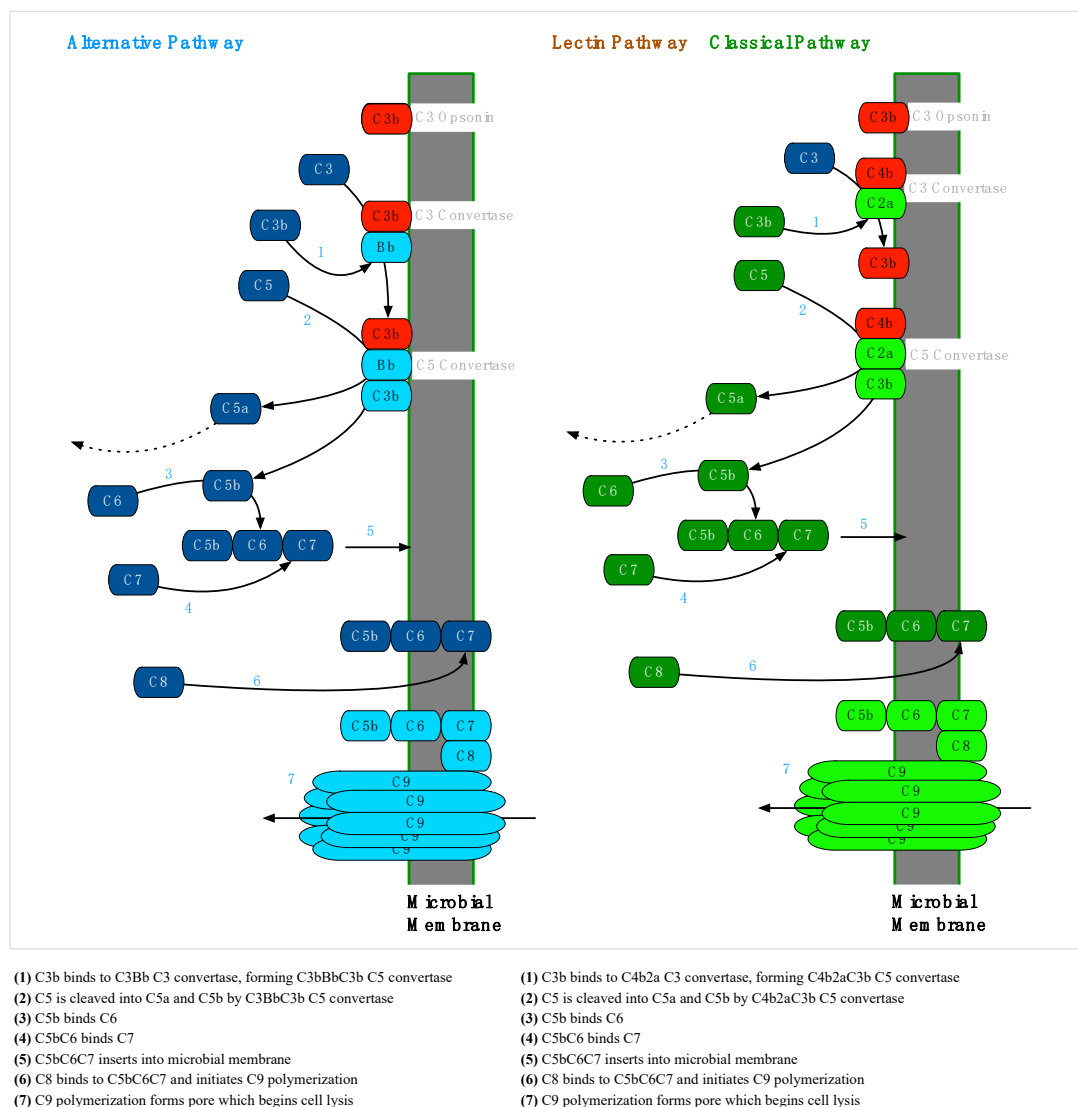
Alternative Pathway

C3b C3 Opsonin
C3
C3b C3 Convertase
C3b
Bb
1
C5
2
C3b
Bb C5 Convertase
C3b
C5a
3
C6
C5b
C5b C6 C7
5
C7
4
C5b C6 C7
C8
6
C5b C6 C7
C8
7
C9
C9
C9
C9
C9
Microbial Membrane

Lectin Pathway Classical Pathway

C3b C3 Opsonin
C3
C4b
C2a C3 Convertase
C3b
1
C3b
C5
2
C4b
C2a C5 Convertase
C3b
C5a
3
C6
C5b
C5b C6 C7
5
C7
4
C5b C6 C7
C8
6
C5b C6 C7
C8
7
C9
C9
C9
C9
C9
Microbial Membrane

**(1)** C3b binds to C3Bb C3 convertase, forming C3bBbC3b C5 convertase
**(2)** C5 is cleaved into C5a and C5b by C3BbC3b C5 convertase
**(3)** C5b binds C6
**(4)** C5bC6 binds C7
**(5)** C5bC6C7 inserts into microbial membrane
**(6)** C8 binds to C5bC6C7 and initiates C9 polymerization
**(7)** C9 polymerization forms pore which begins cell lysis

**(1)** C3b binds to C4b2a C3 convertase, forming C4b2aC3b C5 convertase
**(2)** C5 is cleaved into C5a and C5b by C4b2aC3b C5 convertase
**(3)** C5b binds C6
**(4)** C5bC6 binds C7
**(5)** C5bC6C7 inserts into microbial membrane
**(6)** C8 binds to C5bC6C7 and initiates C9 polymerization
**(7)** C9 polymerization forms pore which begins cell lysis